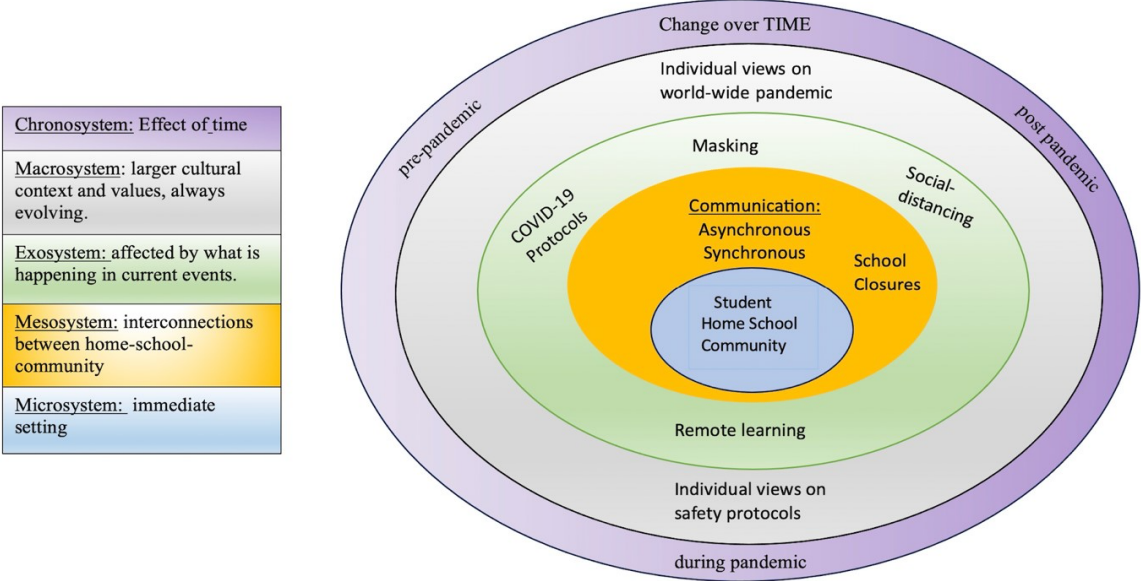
Chronosystem: Effect of time

Macrosystem: larger cultural context and values, always evolving.

Exosystem: affected by what is happening in current events.

Mesosystem: interconnections between home-school-community

Microsystem: immediate setting

Change over TIME

pre-pandemic

post pandemic

Individual views on world-wide pandemic

Masking

COVID-19 Protocols

Social-distancing

Communication:
Asynchronous
Synchronous

School Closures

Student
Home School
Community

Remote learning

Individual views on safety protocols

during pandemic